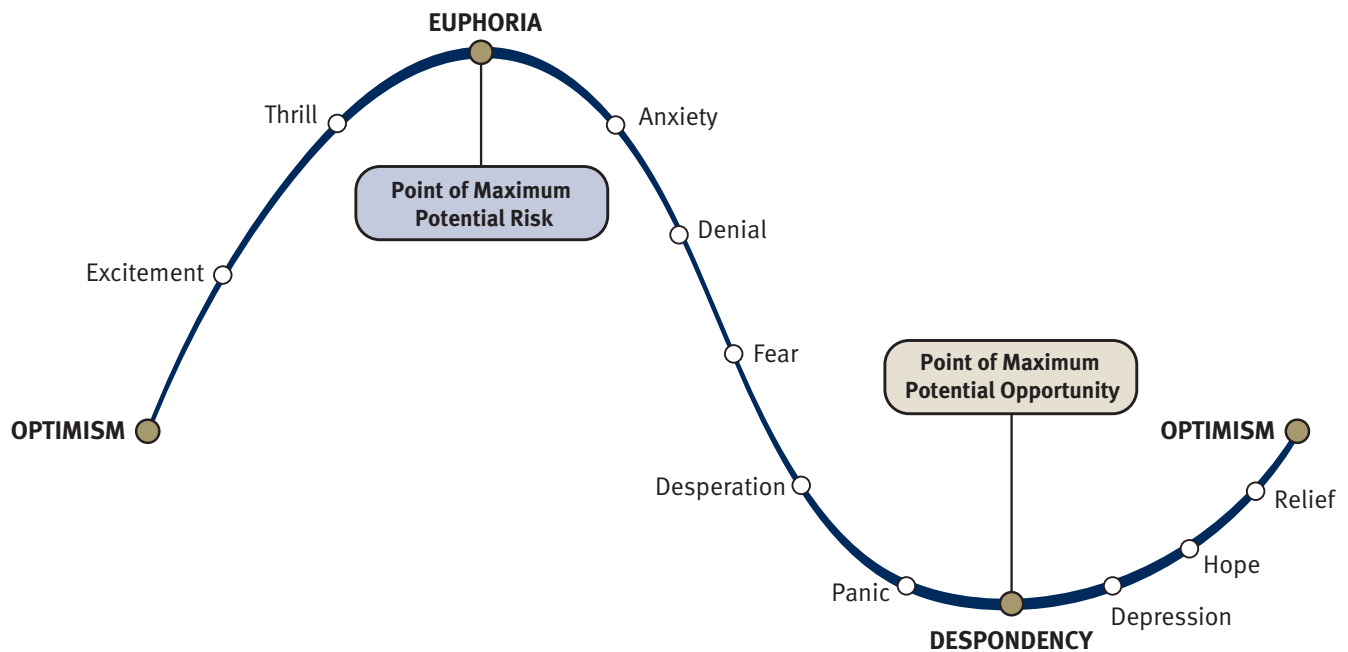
EUPHORIA

Thrill

Anxiety

Point of Maximum Potential Risk

Denial

Excitement

Fear

Point of Maximum Potential Opportunity

OPTIMISM

OPTIMISM

Desperation

Relief

Hope

Panic

Depression

DESPONDENCY